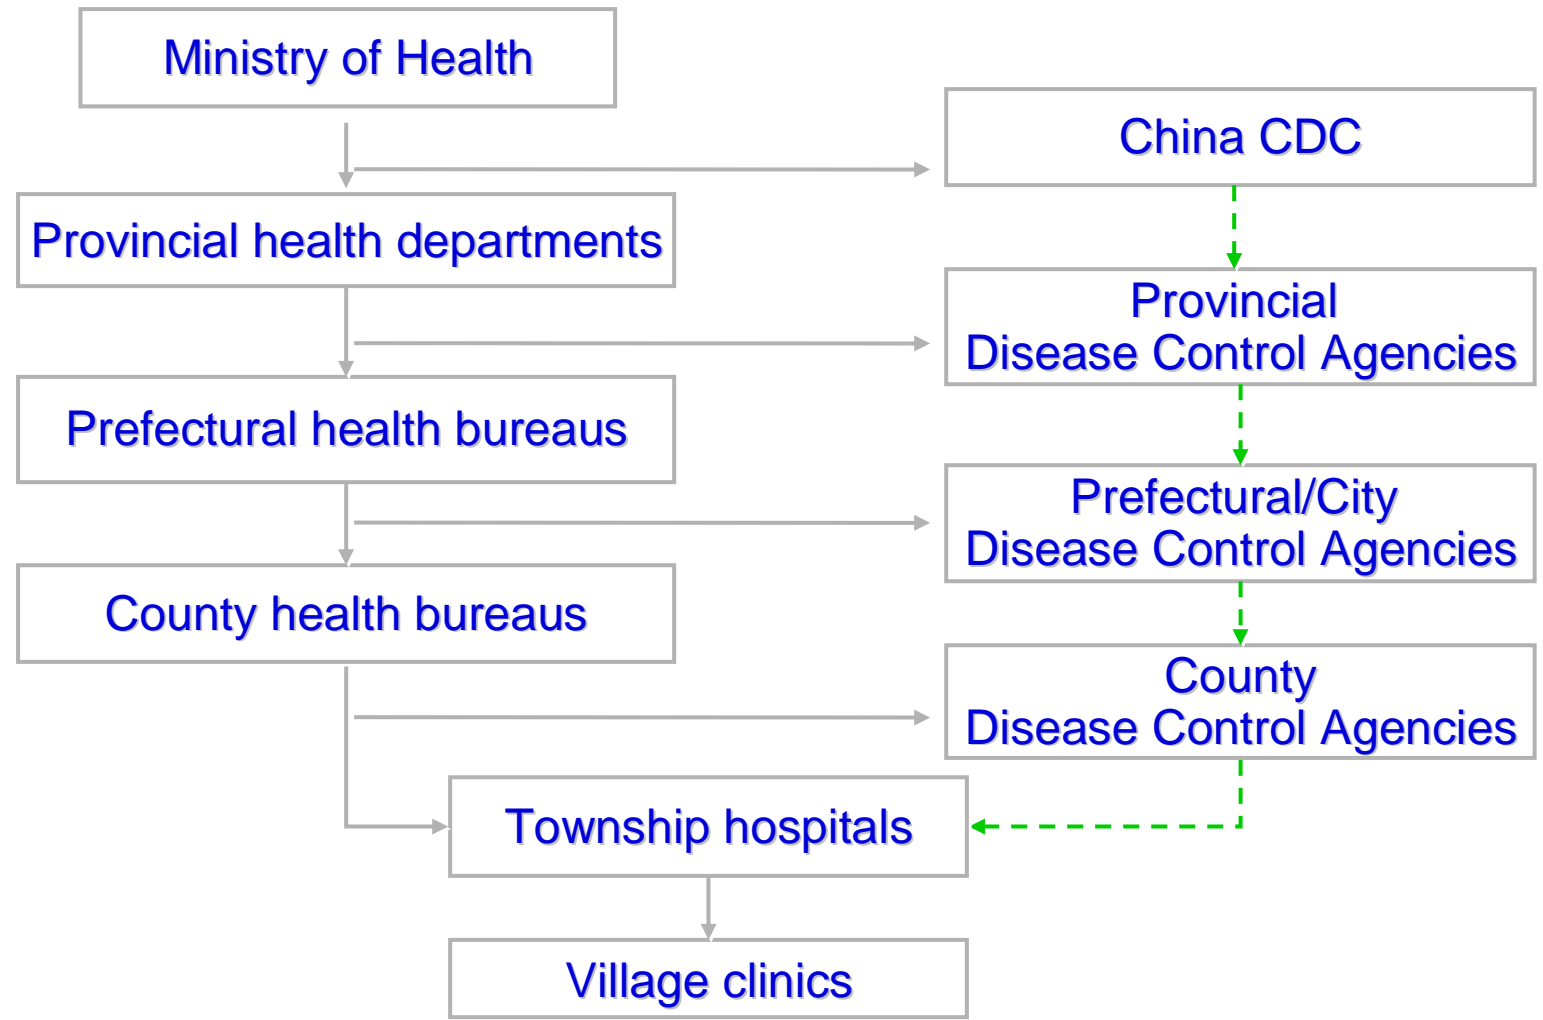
Ministry of Health

China CDC

Provincial health departments

Provincial
Disease Control Agencies

Prefectural health bureaus

Prefectural/City
Disease Control Agencies

County health bureaus

County
Disease Control Agencies

Township hospitals

Village clinics